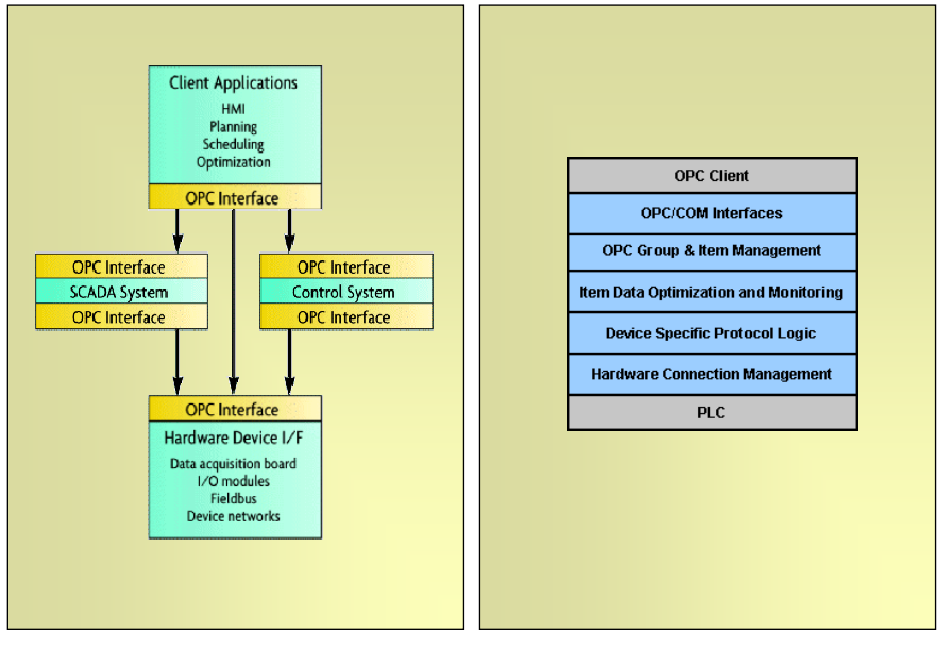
Client Applications
HMI
Planning
Scheduling
Optimization

OPC Interface

OPC Interface
SCADA System
OPC Interface

OPC Interface
Control System
OPC Interface

OPC Interface
Hardware Device I/F
Data acquisition board
I/O modules
Fieldbus
Device networks

OPC Client
OPC/COM Interfaces
OPC Group & Item Management
Item Data Optimization and Monitoring
Device Specific Protocol Logic
Hardware Connection Management
PLC